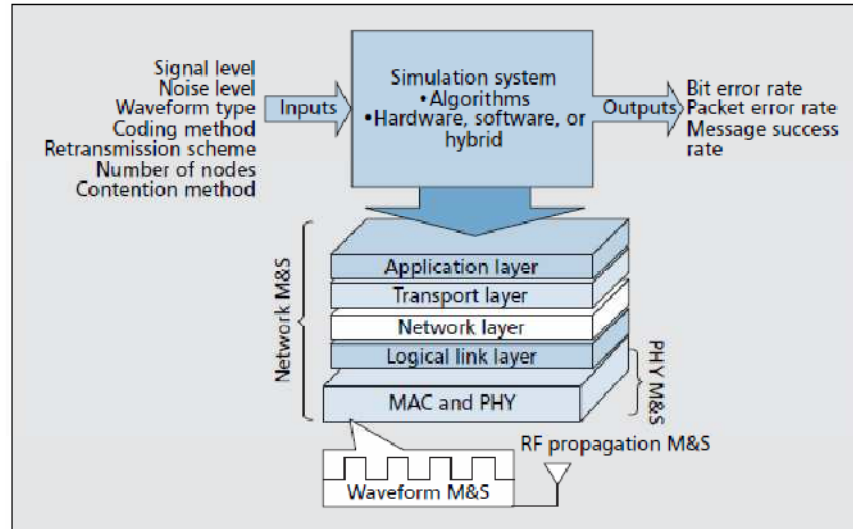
Signal level
Noise level
Waveform type
Coding method
Retransmission scheme
Number of nodes
Contention method

Inputs

Simulation system
•Algorithms
•Hardware, software, or hybrid

Outputs

Bit error rate
Packet error rate
Message success rate

Network M&S

Application layer
Transport layer
Network layer
Logical link layer
MAC and PHY

PHY M&S

RF propagation M&S

Waveform M&S